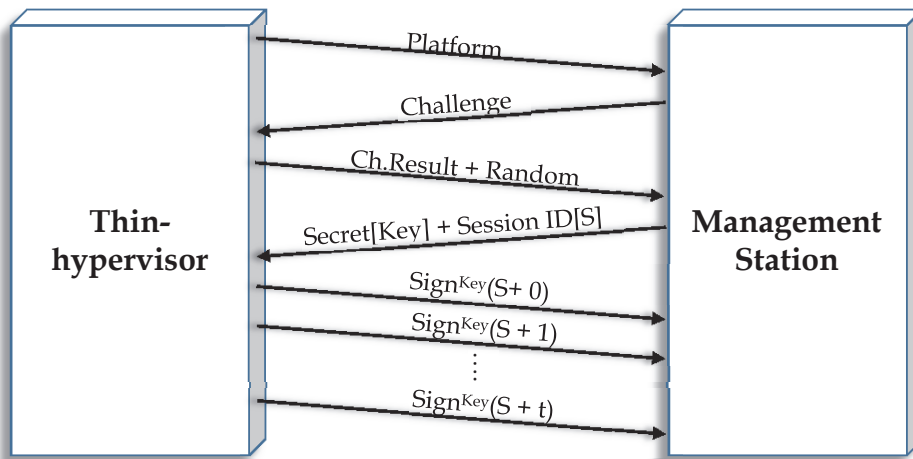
Thin-hypervisor

Platform

Challenge

Ch.Result + Random

Secret[Key] + Session ID[S]

$\text{Sign}^{\text{Key}}(\text{S}+ 0)$

$\text{Sign}^{\text{Key}}(\text{S} + 1)$

⋮

$\text{Sign}^{\text{Key}}(\text{S} + \text{t})$

Management Station